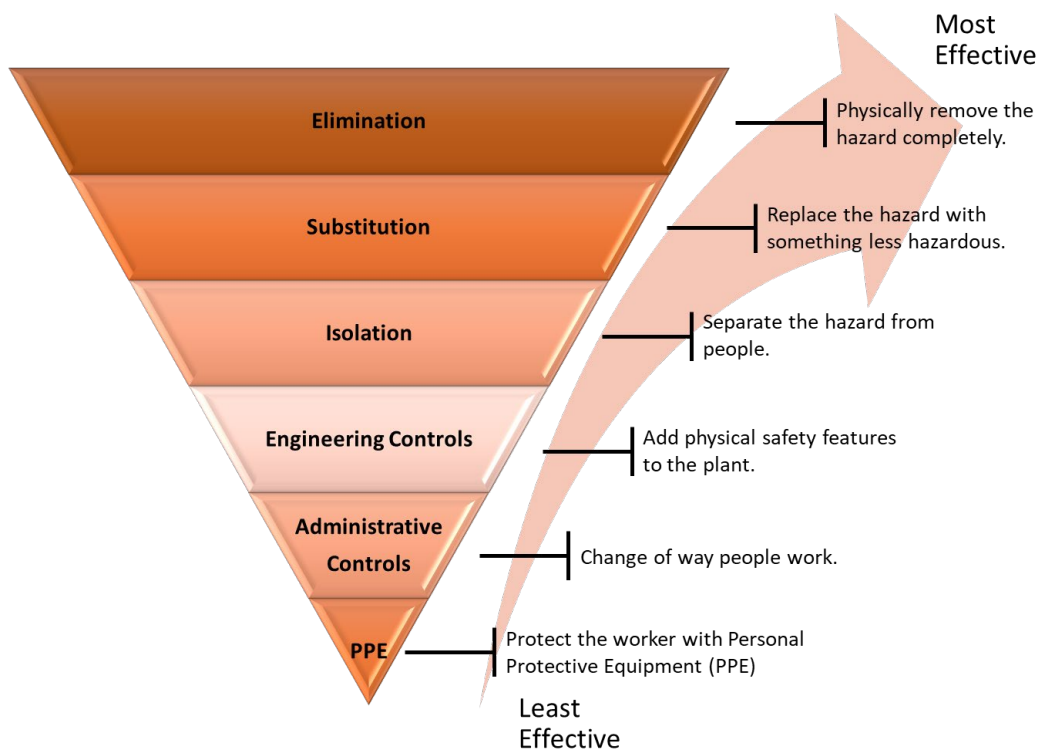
Most Effective

Elimination

Physically remove the hazard completely.

Substitution

Replace the hazard with something less hazardous.

Isolation

Separate the hazard from people.

Engineering Controls

Add physical safety features to the plant.

Administrative Controls

Change of way people work.

PPE

Protect the worker with Personal Protective Equipment (PPE)

Least Effective